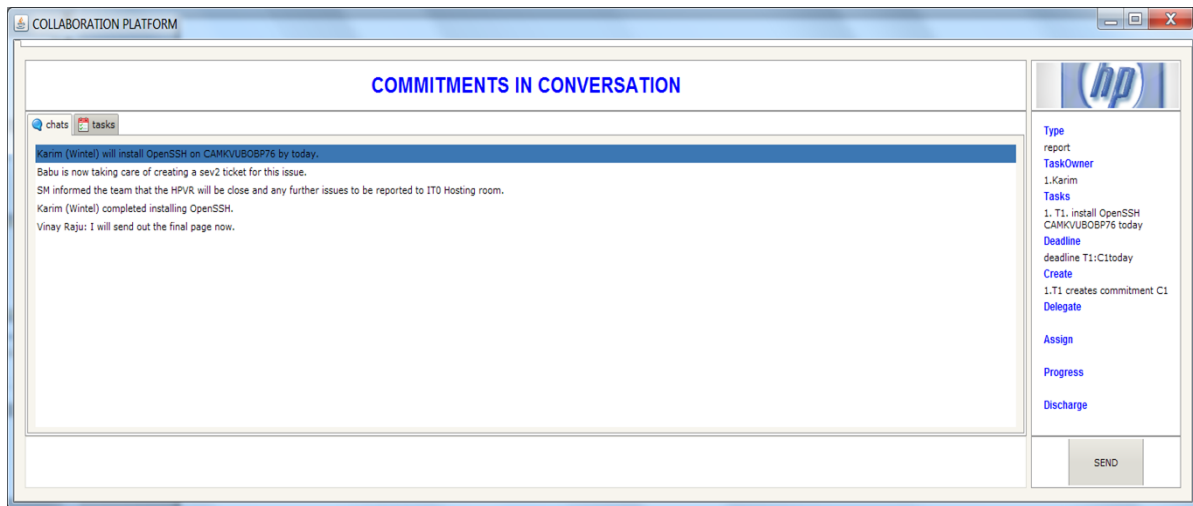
COLLABORATION PLATFORM

COMMITMENTS IN CONVERSATION

chats tasks

Karim (Wintel) will install OpenSSH on CAMKVUBOBP76 by today.
Babu is now taking care of creating a sev2 ticket for this issue.
SM informed the team that the HPVR will be close and any further issues to be reported to IT0 Hosting room.
Karim (Wintel) completed installing OpenSSH.
Vinay Raju: I will send out the final page now.

hp

Type
report
TaskOwner
1.Karim
Tasks
1. T1. install OpenSSH CAMKVUBOBP76 today
Deadline
deadline T1:C1today
Create
1.T1 creates commitment C1
Delegate
Assign
Progress
Discharge

SEND